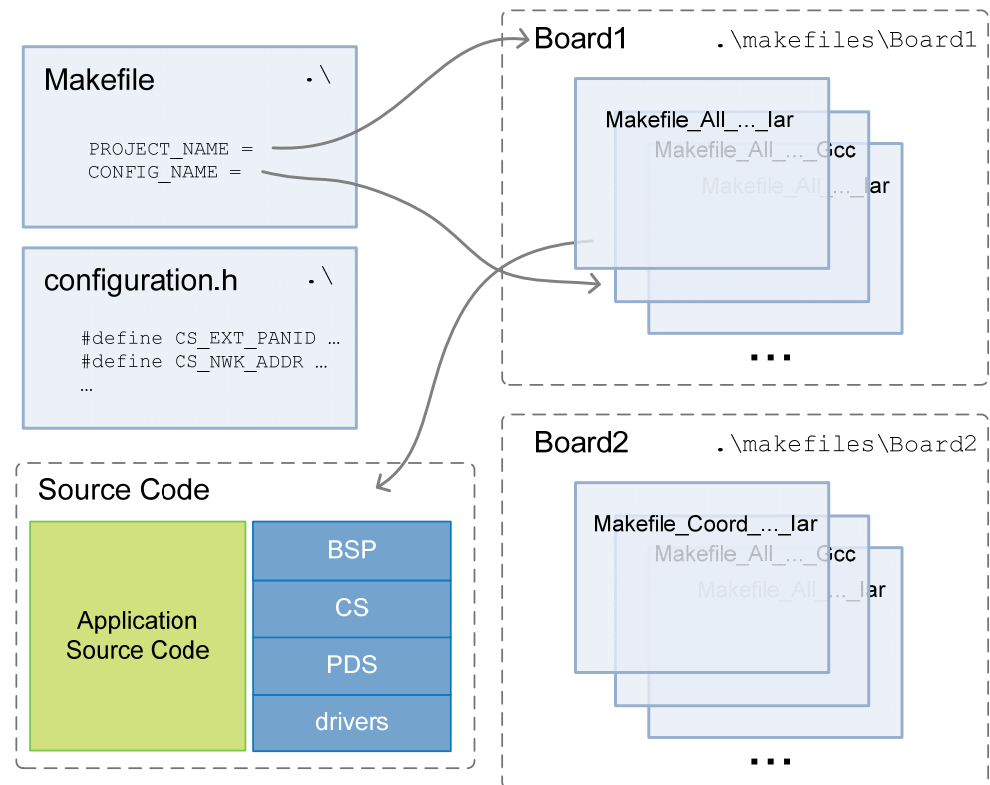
Makefile .\

PROJECT_NAME =
CONFIG_NAME =

configuration.h .\

#define CS_EXT_PANID …
#define CS_NWK_ADDR …
…

Source Code

Application Source Code

BSP
CS
PDS
drivers

Board1 .\makefiles\Board1

Makefile_All_…_Iar
Makefile_All_…_Gcc
Makefile_All_…_Iar

…

Board2 .\makefiles\Board2

Makefile_Coord_…_Iar
Makefile_All_…_Gcc
Makefile_All_…_Iar

…